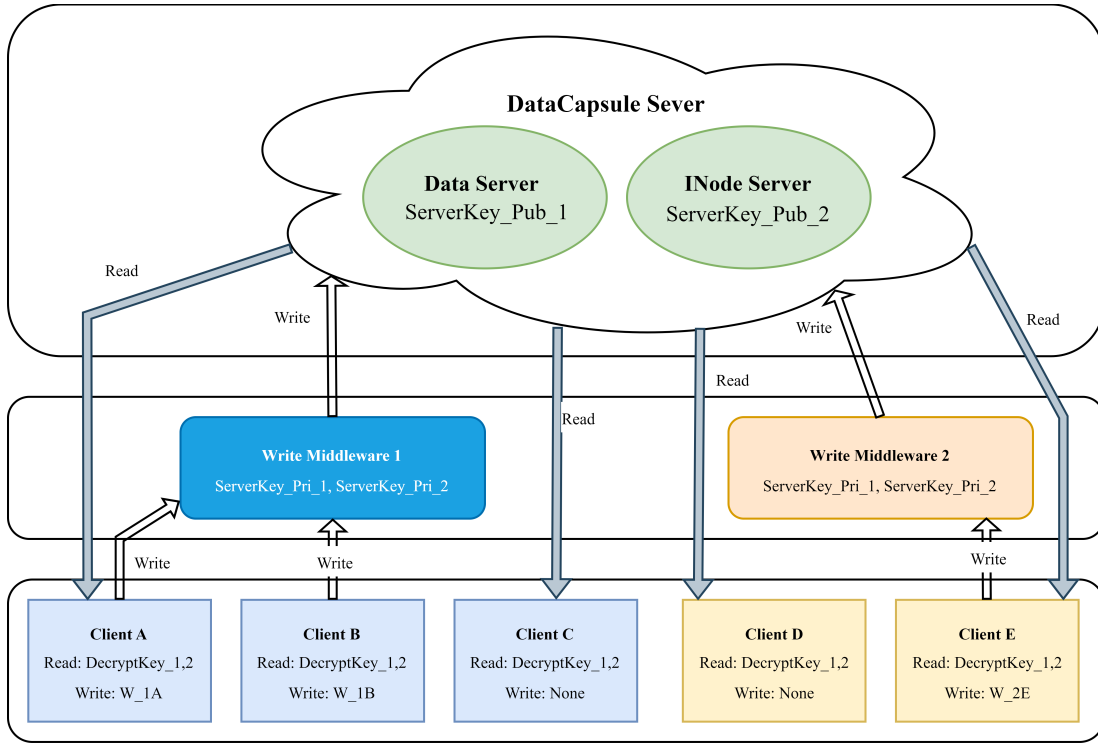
DataCapsule Sever

Data Server
ServerKey_Pub_1

INode Server
ServerKey_Pub_2

Read

Write

Write

Read

Read

Read

Write Middleware 1
ServerKey_Pri_1, ServerKey_Pri_2

Write Middleware 2
ServerKey_Pri_1, ServerKey_Pri_2

Write

Write

Write

Client A
Read: DecryptKey_1,2
Write: W_1A

Client B
Read: DecryptKey_1,2
Write: W_1B

Client C
Read: DecryptKey_1,2
Write: None

Client D
Read: DecryptKey_1,2
Write: None

Client E
Read: DecryptKey_1,2
Write: W_2E